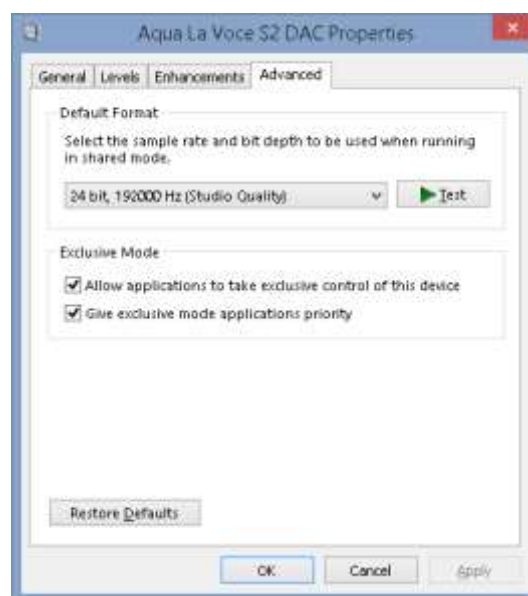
Aqua La Voce S2 DAC Properties

General | Levels | Enhancements | Advanced

Default Format

Select the sample rate and bit depth to be used when running in shared mode.

24 bit, 192000 Hz (Studio Quality)

Test

Exclusive Mode

Allow applications to take exclusive control of this device

Give exclusive mode applications priority

Restore Defaults

OK

Cancel

Apply